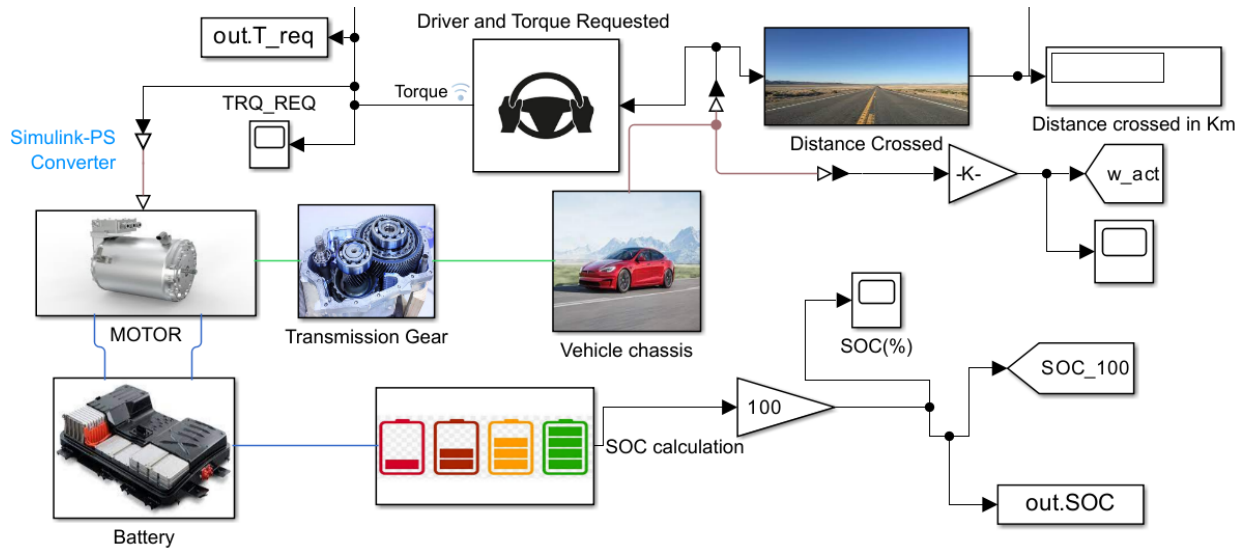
out.T_req

Driver and Torque Requested

Torque

TRQ_REQ

Simulink-PS Converter

Distance Crossed

Distance crossed in Km

-K-

w_act

MOTOR

Transmission Gear

Vehicle chassis

SOC(%)

SOC_100

100

SOC calculation

Battery

out.SOC